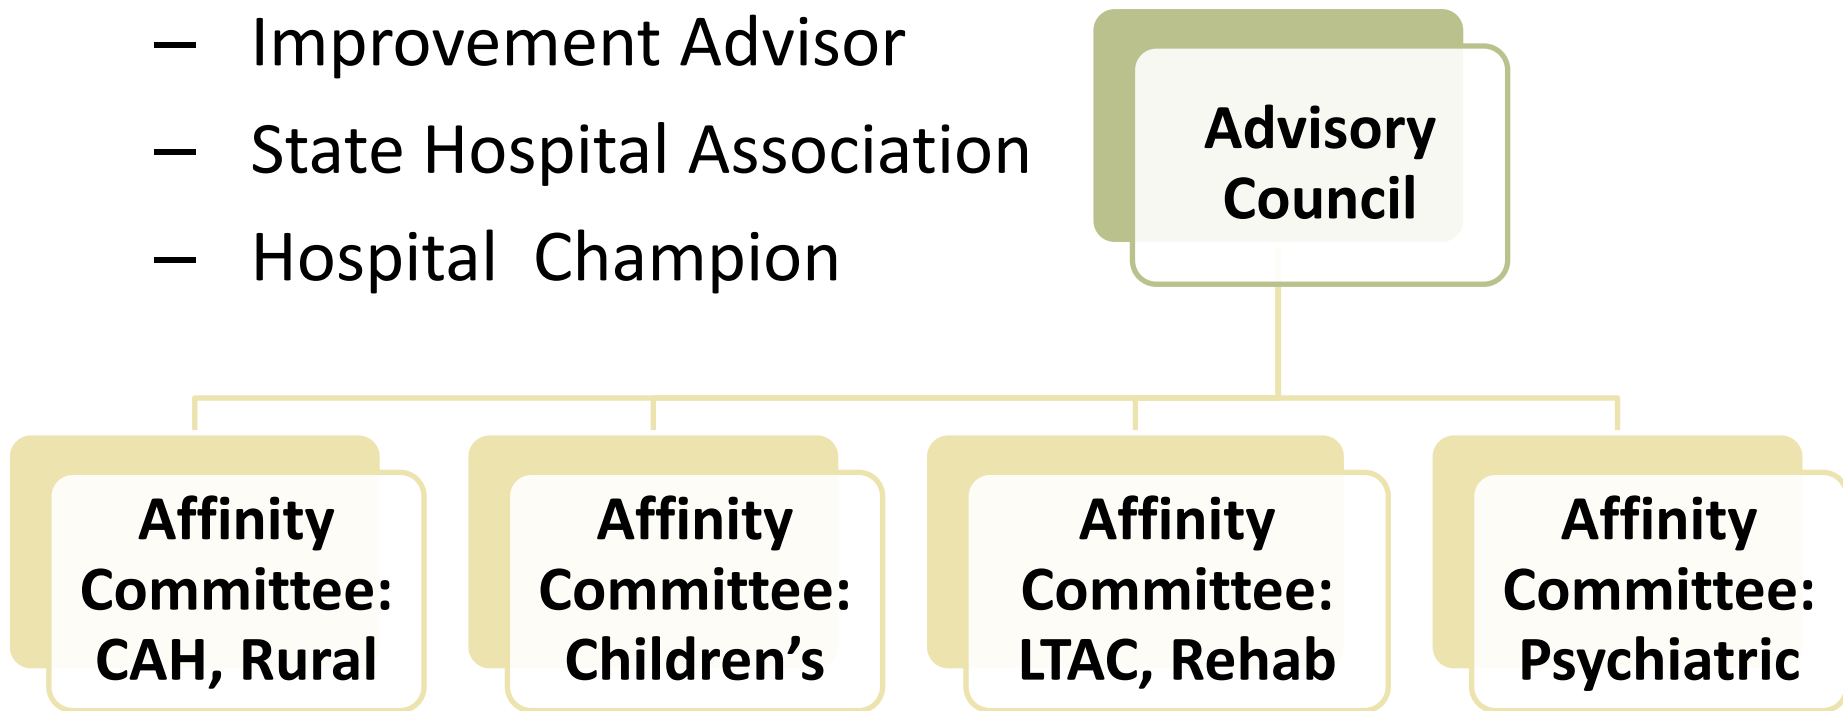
– Improvement Advisor

– State Hospital Association

– Hospital Champion

Advisory Council

Affinity Committee: CAH, Rural

Affinity Committee: Children’s

Affinity Committee: LTAC, Rehab

Affinity Committee: Psychiatric